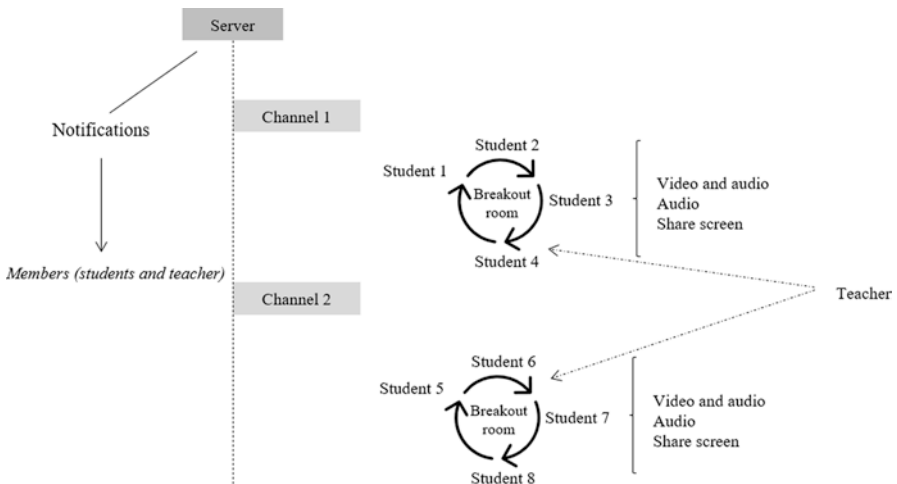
Server

Notifications

Members (students and teacher)

Channel 1

Student 2
Student 1
Breakout room
Student 3
Student 4

Video and audio
Audio
Share screen

Teacher

Channel 2

Student 6
Student 5
Breakout room
Student 7
Student 8

Video and audio
Audio
Share screen